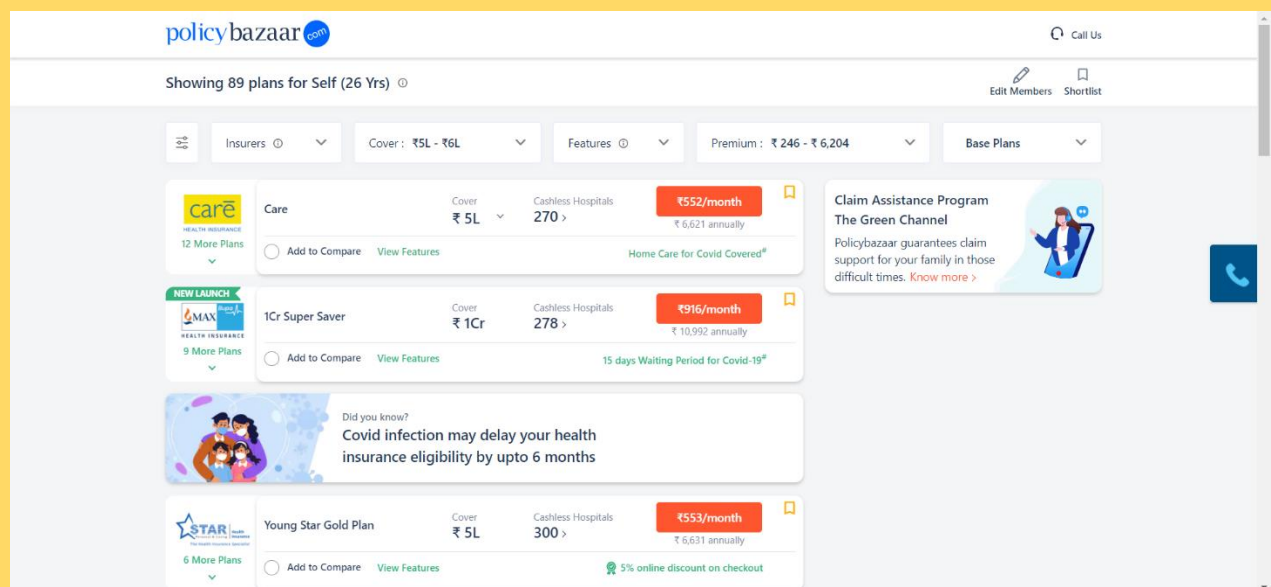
policybazaar.com

Call Us

Showing 89 plans for Self (26 Yrs)

Edit Members
Shortlist

Insurers
Cover : ₹5L - ₹6L
Features
Premium : ₹ 246 - ₹ 6,204
Base Plans

care
HEALTH INSURANCE
12 More Plans

Care
Cover
₹ 5L
Cashless Hospitals
270 ›
₹552/month
₹ 6,621 annually
Add to Compare
View Features
Home Care for Covid Covered#

NEW LAUNCH
MAX
HEALTH INSURANCE
9 More Plans

1Cr Super Saver
Cover
₹ 1Cr
Cashless Hospitals
278 ›
₹916/month
₹ 10,992 annually
Add to Compare
View Features
15 days Waiting Period for Covid-19#

Did you know?
Covid infection may delay your health insurance eligibility by upto 6 months

STAR Health Insurance
6 More Plans

Young Star Gold Plan
Cover
₹ 5L
Cashless Hospitals
300 ›
₹553/month
₹ 6,631 annually
Add to Compare
View Features
5% online discount on checkout

Claim Assistance Program
The Green Channel
Policybazaar guarantees claim support for your family in those difficult times. Know more ›